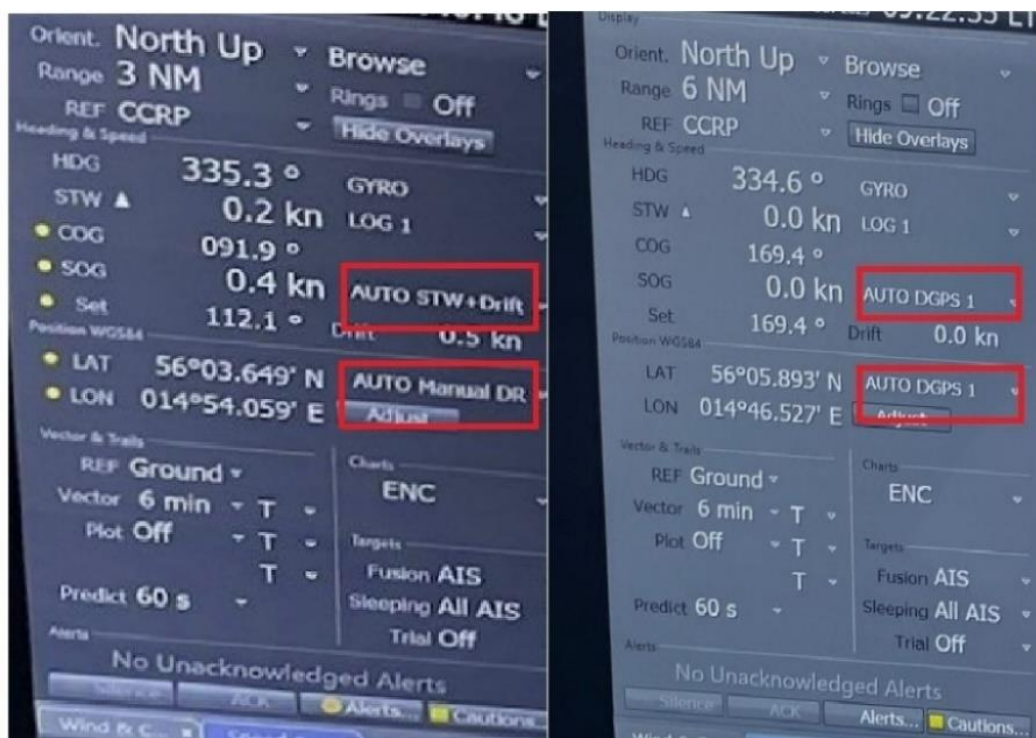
Orient. North Up Browse
Range 3 NM Rings Off
REF CCRP Hide Overlays
Heading & Speed
HDG 335.3 ° GYRO
STW ▲ 0.2 kn LOG 1
COG 091.9 °
SOG 0.4 kn AUTO STW+Drift
Set 112.1 ° Drift 0.5 kn
Position WGS84
LAT 56°03.649' N AUTO Manual DR
LON 014°54.059' E Adjust
Vector & Trails
REF Ground
Vector 6 min T
Plot Off T
T
Predict 60 s
Charts
ENC
Targets
Fusion AIS
Sleeping All AIS
Trial Off
Alerts
No Unacknowledged Alerts
Silence ACK Alerts... Cautions...
Wind & C...

Display
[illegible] 09:22:35 LT
Orient. North Up Browse
Range 6 NM Rings Off
REF CCRP Hide Overlays
Heading & Speed
HDG 334.6 ° GYRO
STW ▲ 0.0 kn LOG 1
COG 169.4 °
SOG 0.0 kn AUTO DGPS 1
Set 169.4 ° Drift 0.0 kn
Position WGS84
LAT 56°05.893' N AUTO DGPS 1
LON 014°46.527' E Adjust
Vector & Trails
REF Ground
Vector 6 min T
Plot Off T
T
Predict 60 s
Charts
ENC
Targets
Fusion AIS
Sleeping All AIS
Trial Off
Alerts
No Unacknowledged Alerts
Silence ACK Alerts... Cautions...